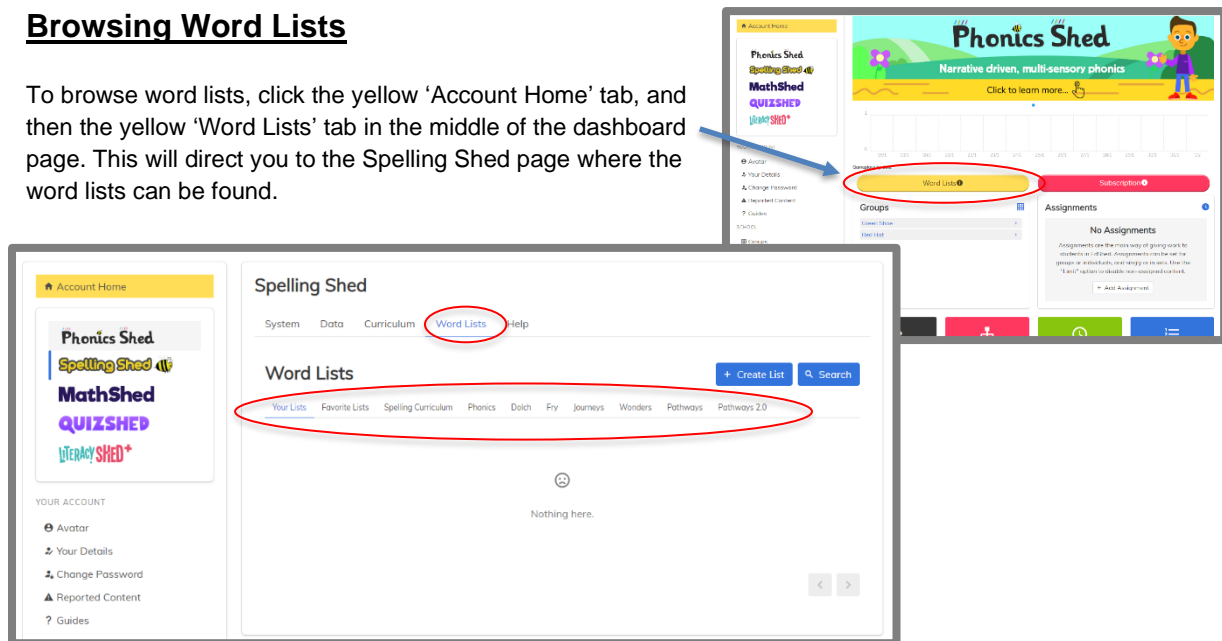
**Browsing Word Lists**

To browse word lists, click the yellow 'Account Home' tab, and then the yellow 'Word Lists' tab in the middle of the dashboard page. This will direct you to the Spelling Shed page where the word lists can be found.

Account Home

Phonics Shed
Spelling Shed
MathShed
QUIZSHED
LITERACY SHED+

Avatar
Your Details
Change Password
Reported Content
Guides

Phonics Shed
Narrative driven, multi-sensory phonics
Click to learn more...

Word Lists
Subscription

Groups
Assignments
No Assignments
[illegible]
+ Add Assignment

Account Home

Phonics Shed
Spelling Shed
MathShed
QUIZSHED
LITERACY SHED+

YOUR ACCOUNT
Avatar
Your Details
Change Password
Reported Content
Guides

Spelling Shed
System Data Curriculum Word Lists Help

Word Lists
+ Create List
Search

Your Lists Favorite Lists Spelling Curriculum Phonics Dolch Fry Journeys Wonders Pathways Pathways 2.0

Nothing here.